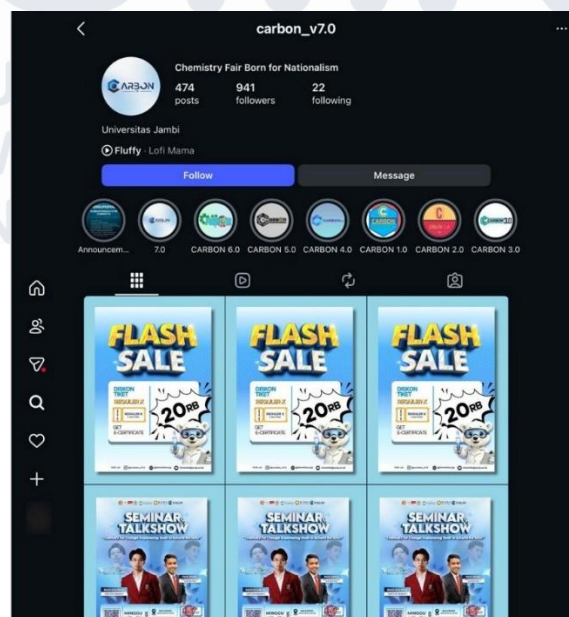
carbon_v7.0

CARBON

Chemistry Fair Born for Nationalism

474 posts

941 followers

22 following

Universitas Jambi

Fluffy · Lofi Mama

Follow

Message

Announcem...

7.0

CARBON 6.0

CARBON 5.0

CARBON 4.0

CARBON 1.0

CARBON 2.0

CARBON 3.0

FLASH SALE

DISKON TIKET

REGULER 2

20RB

GET E-CERTIFICATE

FLASH SALE

DISKON TIKET

REGULER 2

20RB

GET E-CERTIFICATE

FLASH SALE

DISKON TIKET

REGULER 2

20RB

GET E-CERTIFICATE

SEMINAR TALKSHOW

SEMINAR TALKSHOW

SEMINAR TALKSHOW